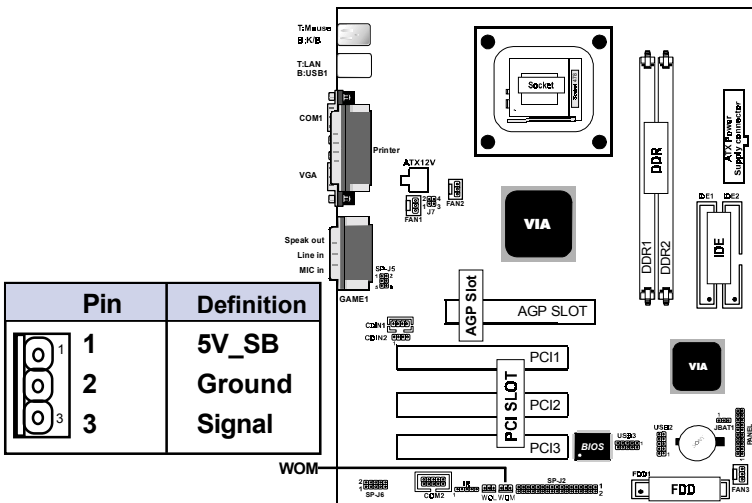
T:Mouse
B:K/B

T:LAN
B:USB1

COM1

Printer

VGA

ATX12V

Speak out
Line in
MIC in

GAME1

SP-J5

J7

FAN1

FAN2

Socket

VIA

DDR

DDR1

DDR2

ATX Power Supply connector

IDE1

IDE2

IDE

AGP Slot

AGP SLOT

CDIN1

CDIN2

PCI1

PCI SLOT

PCI2

PCI3

VIA

BIOS

USB3

USB2

JBAT1

PANEL

| Pin | Definition |
|---|---|
| 1 | 5V_SB |
| 2 | Ground |
| 3 | Signal |

WOM

SP-J6

COM2

IR

WOL

WOM

SP-J2

FDD1

FDD

FAN3